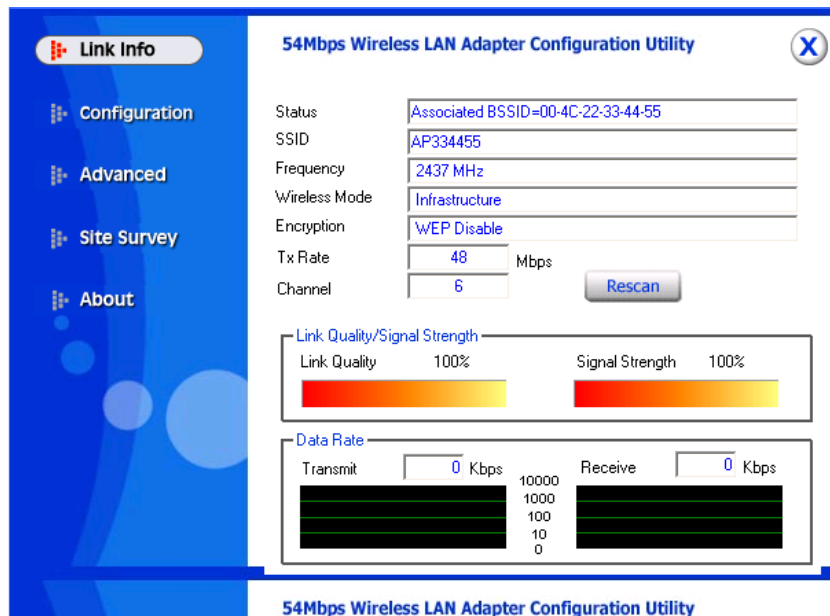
Link Info

Configuration

Advanced

Site Survey

About

54Mbps Wireless LAN Adapter Configuration Utility

X

Status Associated BSSID=00-4C-22-33-44-55

SSID AP334455

Frequency 2437 MHz

Wireless Mode Infrastructure

Encryption WEP Disable

Tx Rate 48 Mbps

Channel 6

Rescan

Link Quality/Signal Strength

Link Quality 100%

Signal Strength 100%

Data Rate

Transmit 0 Kbps

10000
1000
100
10
0

Receive 0 Kbps

54Mbps Wireless LAN Adapter Configuration Utility